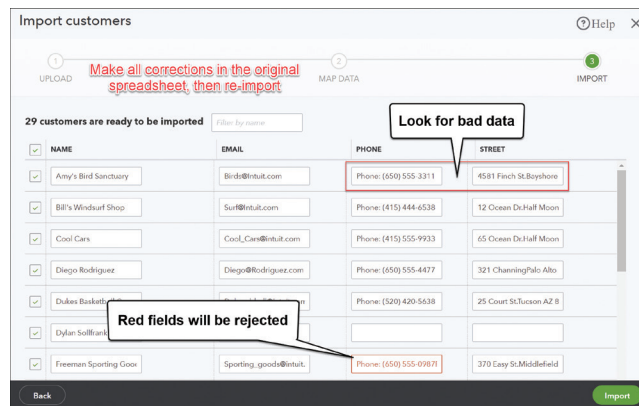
Import customers

?Help ×

1 UPLOAD

Make all corrections in the original spreadsheet, then re-import

2 MAP DATA

3 IMPORT

29 customers are ready to be imported

Filter by name

Look for bad data

| | NAME | EMAIL | PHONE | STREET |
|---|---|---|---|---|
| ✓ | Amy's Bird Sanctuary | Birds@Intuit.com | Phone: (650) 555-3311 | 4581 Finch St.Bayshore |
| ✓ | Bill's Windsurf Shop | Surf@Intuit.com | Phone: (415) 444-6538 | 12 Ocean Dr.Half Moon |
| ✓ | Cool Cars | Cool_Cars@intuit.com | Phone: (415) 555-9933 | 65 Ocean Dr.Half Moon |
| ✓ | Diego Rodriguez | Diego@Rodriguez.com | Phone: (650) 555-4477 | 321 ChanningPalo Alto |
| ✓ | Dukes Basketb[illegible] | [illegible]n | Phone: (520) 420-5638 | 25 Court St.Tucson AZ 8 |
| ✓ | Dylan Sollfrank | | | |
| ✓ | Freeman Sporting Gooc | Sporting_goods@intuit. | Phone: (650) 555-09871 | 370 Easy St.Middlefield |

Red fields will be rejected

Back

Import